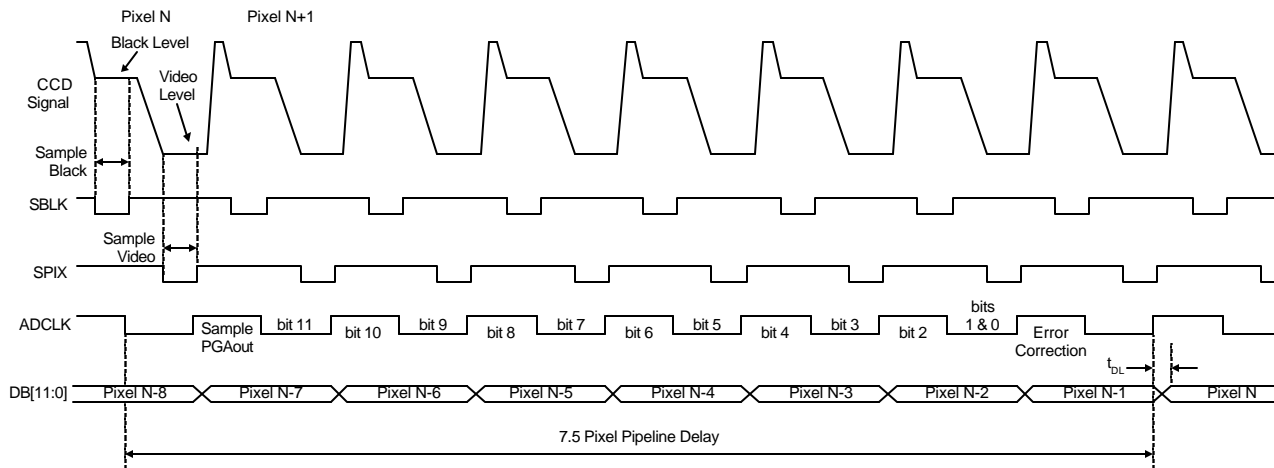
Pixel N

Pixel N+1

Black Level

CCD Signal

Video Level

Sample Black

SBLK

Sample Video

SPIX

ADCLK

Sample PGAout

bit 11

bit 10

bit 9

bit 8

bit 7

bit 6

bit 5

bit 4

bit 3

bit 2

bits 1 & 0

Error Correction

$t_{DL}$

DB[11:0]

Pixel N-8

Pixel N-7

Pixel N-6

Pixel N-5

Pixel N-4

Pixel N-3

Pixel N-2

Pixel N-1

Pixel N

7.5 Pixel Pipeline Delay